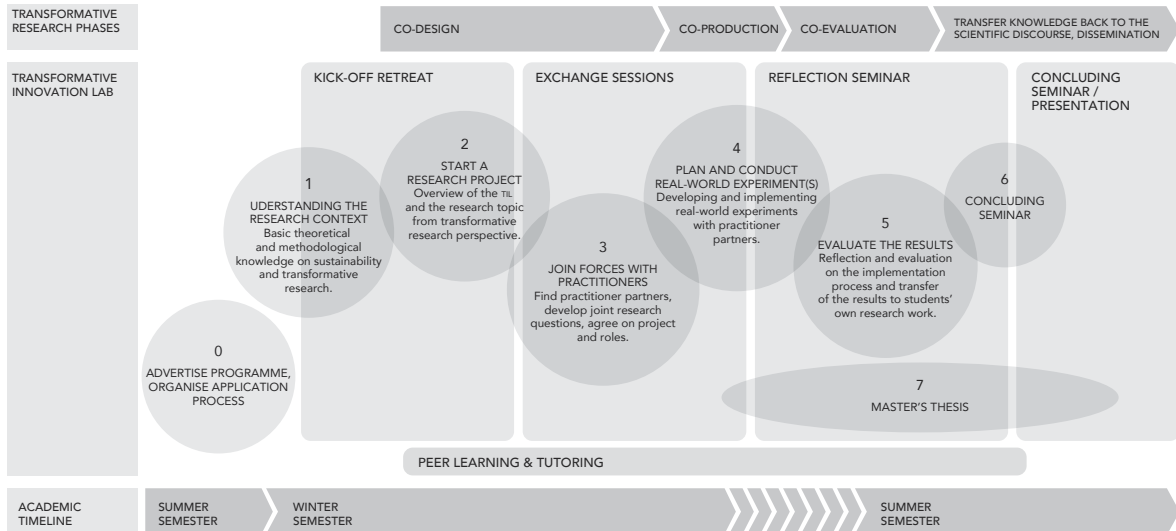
TRANSFORMATIVE RESEARCH PHASES

CO-DESIGN

CO-PRODUCTION

CO-EVALUATION

TRANSFER KNOWLEDGE BACK TO THE SCIENTIFIC DISCOURSE, DISSEMINATION

TRANSFORMATIVE INNOVATION LAB

KICK-OFF RETREAT

EXCHANGE SESSIONS

REFLECTION SEMINAR

CONCLUDING SEMINAR / PRESENTATION

1
UDERSTANDING THE RESEARCH CONTEXT
Basic theoretical and methodological knowledge on sustainability and transformative research.

2
START A RESEARCH PROJECT
Overview of the TIL and the research topic from transformative research perspective.

4
PLAN AND CONDUCT REAL-WORLD EXPERIMENT(S)
Developing and implementing real-world experiments with practitioner partners.

6
CONCLUDING SEMINAR

3
JOIN FORCES WITH PRACTITIONERS
Find practitioner partners, develop joint research questions, agree on project and roles.

5
EVALUATE THE RESULTS
Reflection and evaluation on the implementation process and transfer of the results to students' own research work.

0
ADVERTISE PROGRAMME, ORGANISE APPLICATION PROCESS

7
MASTER'S THESIS

PEER LEARNING & TUTORING

ACADEMIC TIMELINE

SUMMER SEMESTER

WINTER SEMESTER

SUMMER SEMESTER